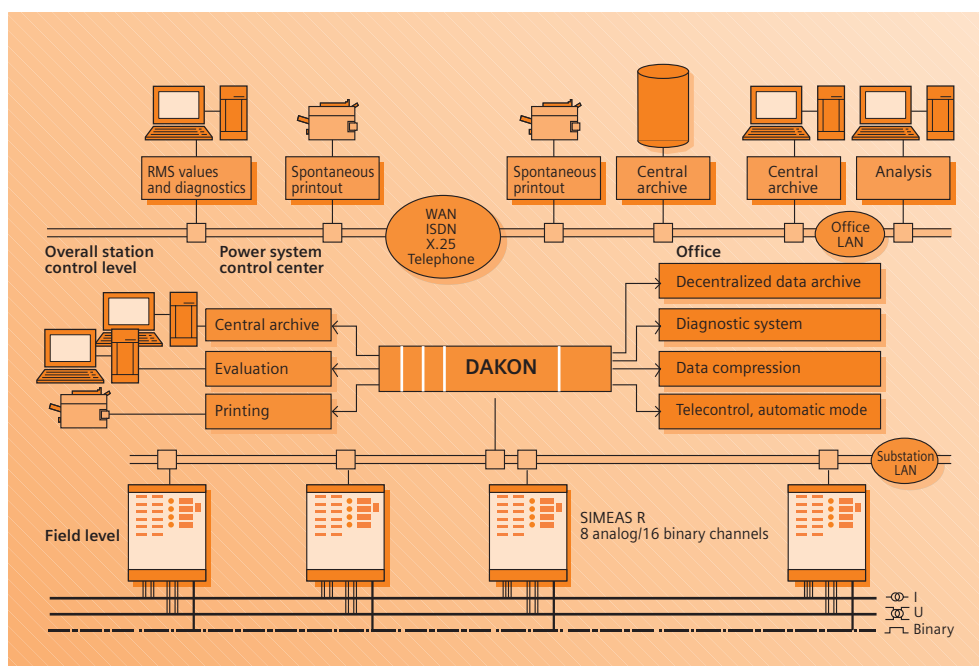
RMS values and diagnostics

Spontaneous printout

Spontaneous printout

Central archive

Central archive

Analysis

WAN ISDN X.25 Telephone

Office LAN

Overall station control level

Power system control center

Office

Decentralized data archive

Diagnostic system

Data compression

Telecontrol, automatic mode

Central archive

Evaluation

Printing

DAKON

Substation LAN

Field level

SIMEAS R
8 analog/16 binary channels

I
U
Binary